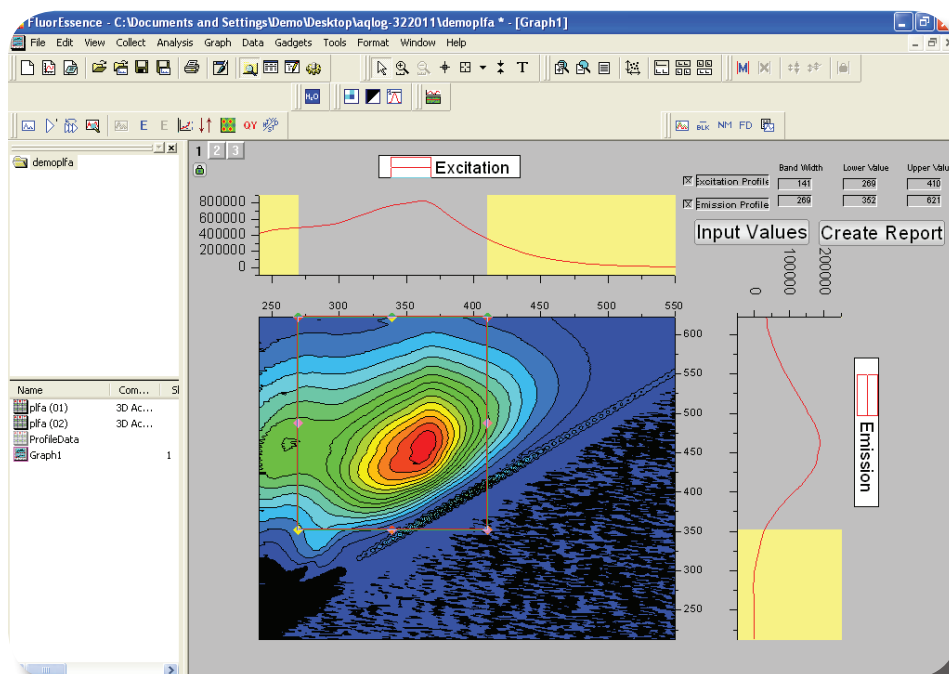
FluorEssence - C:\Documents and Settings\Demo\Desktop\aqlog-322011\demoplfa * - [Graph1]

File Edit View Collect Analysis Graph Data Gadgets Tools Format Window Help

T

QY

BLK NM FD

demoplfa

Name Com... S

plfa (01) 3D Ac...
plfa (02) 3D Ac...
ProfileData
Graph1 1

1 2 3

Excitation

Band Width Lower Value Upper Valu

Excitation Profile 141 269 410
Emission Profile 269 352 621

Input Values
Create Report

800000
600000
400000
200000
0

250 300 350 400 450 500 550

0 100000 200000

600
550
500
450
400
350
300
250

Emission